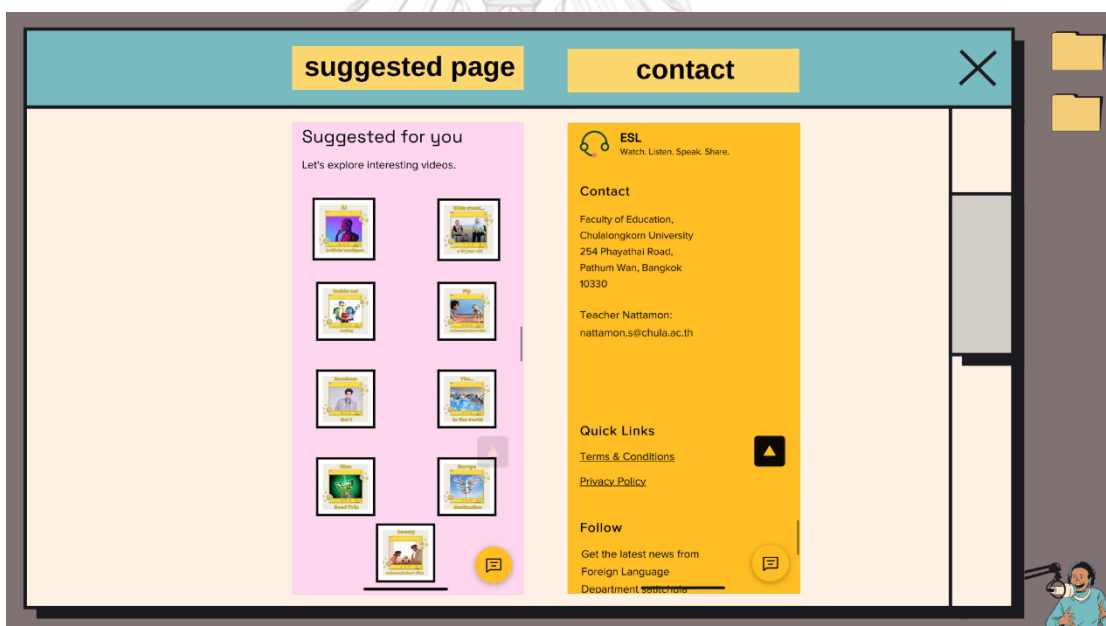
suggested page

contact

Suggested for you

Let's explore interesting videos.

AI

Artificial Intelligence

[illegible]

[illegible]

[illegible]

Pig

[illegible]

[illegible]

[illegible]

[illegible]

The...

in the world

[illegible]

Road Trip

Europe

destination

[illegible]

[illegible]

ESL
Watch. Listen. Speak. Share.

Contact

Faculty of Education, Chulalongkorn University
254 Phayathai Road,
Pathum Wan, Bangkok
10330

Teacher Nattamon:
nattamon.s@chula.ac.th

Quick Links

Terms & Conditions

Privacy Policy

Follow

Get the latest news from Foreign Language Department satitchula